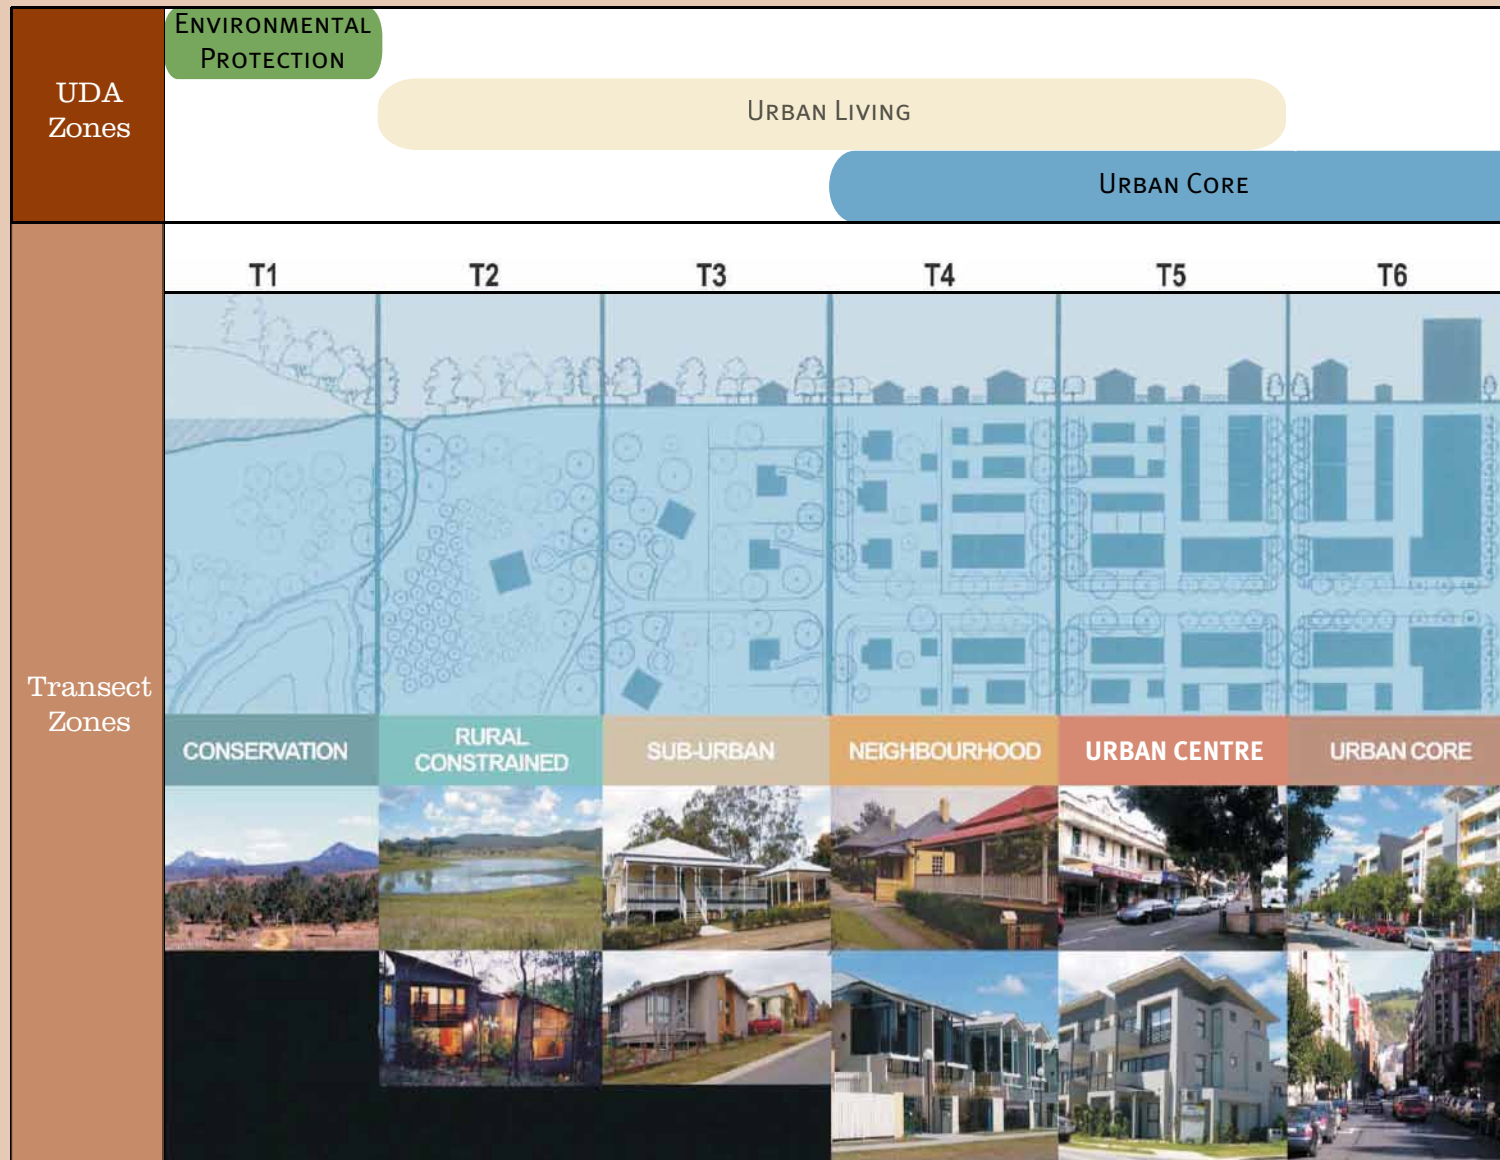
UDA Zones

Environmental Protection

Urban Living

Urban Core

Transect Zones

| T1 | T2 | T3 | T4 | T5 | T6 |
|---|---|---|---|---|---|
| CONSERVATION | RURAL CONSTRAINED | SUB-URBAN | NEIGHBOURHOOD | URBAN CENTRE | URBAN CORE |